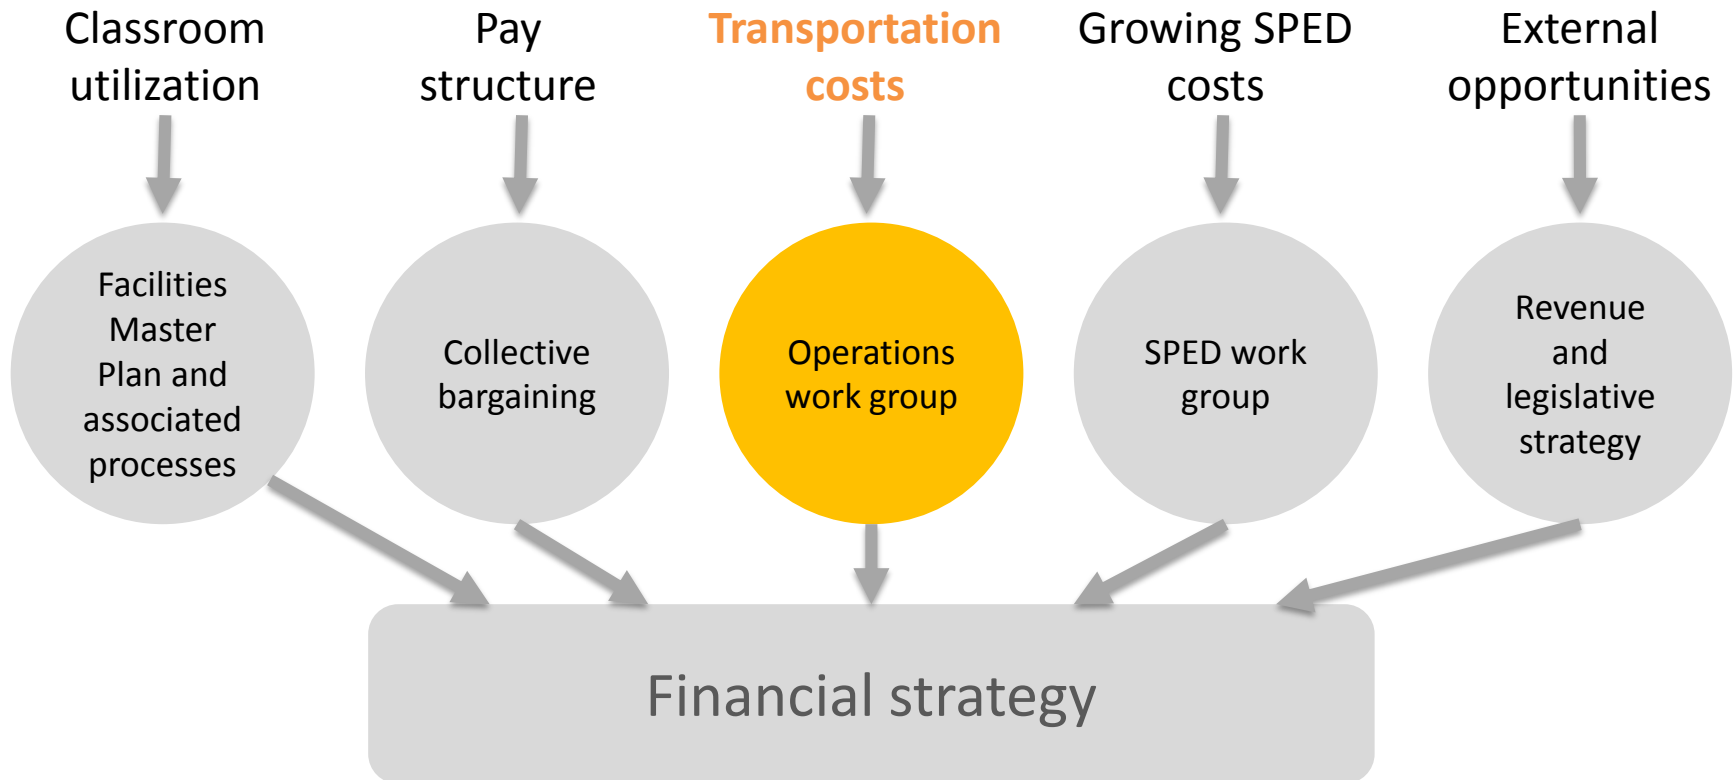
Classroom utilization

Pay structure

Transportation costs

Growing SPED costs

External opportunities

Facilities Master Plan and associated processes

Collective bargaining

Operations work group

SPED work group

Revenue and legislative strategy

Financial strategy